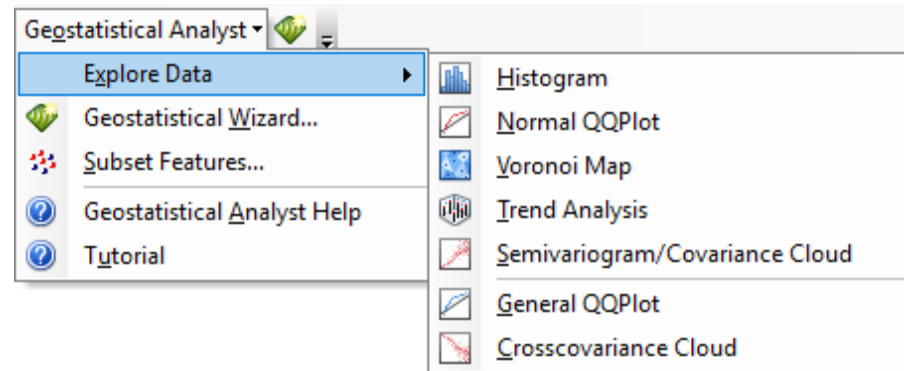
Geostatistical Analyst ▾

Explore Data ▸
Geostatistical Wizard...
Subset Features...
Geostatistical Analyst Help
Tutorial

Histogram
Normal QQPlot
Voronoi Map
Trend Analysis
Semivariogram/Covariance Cloud
General QQPlot
Crosscovariance Cloud